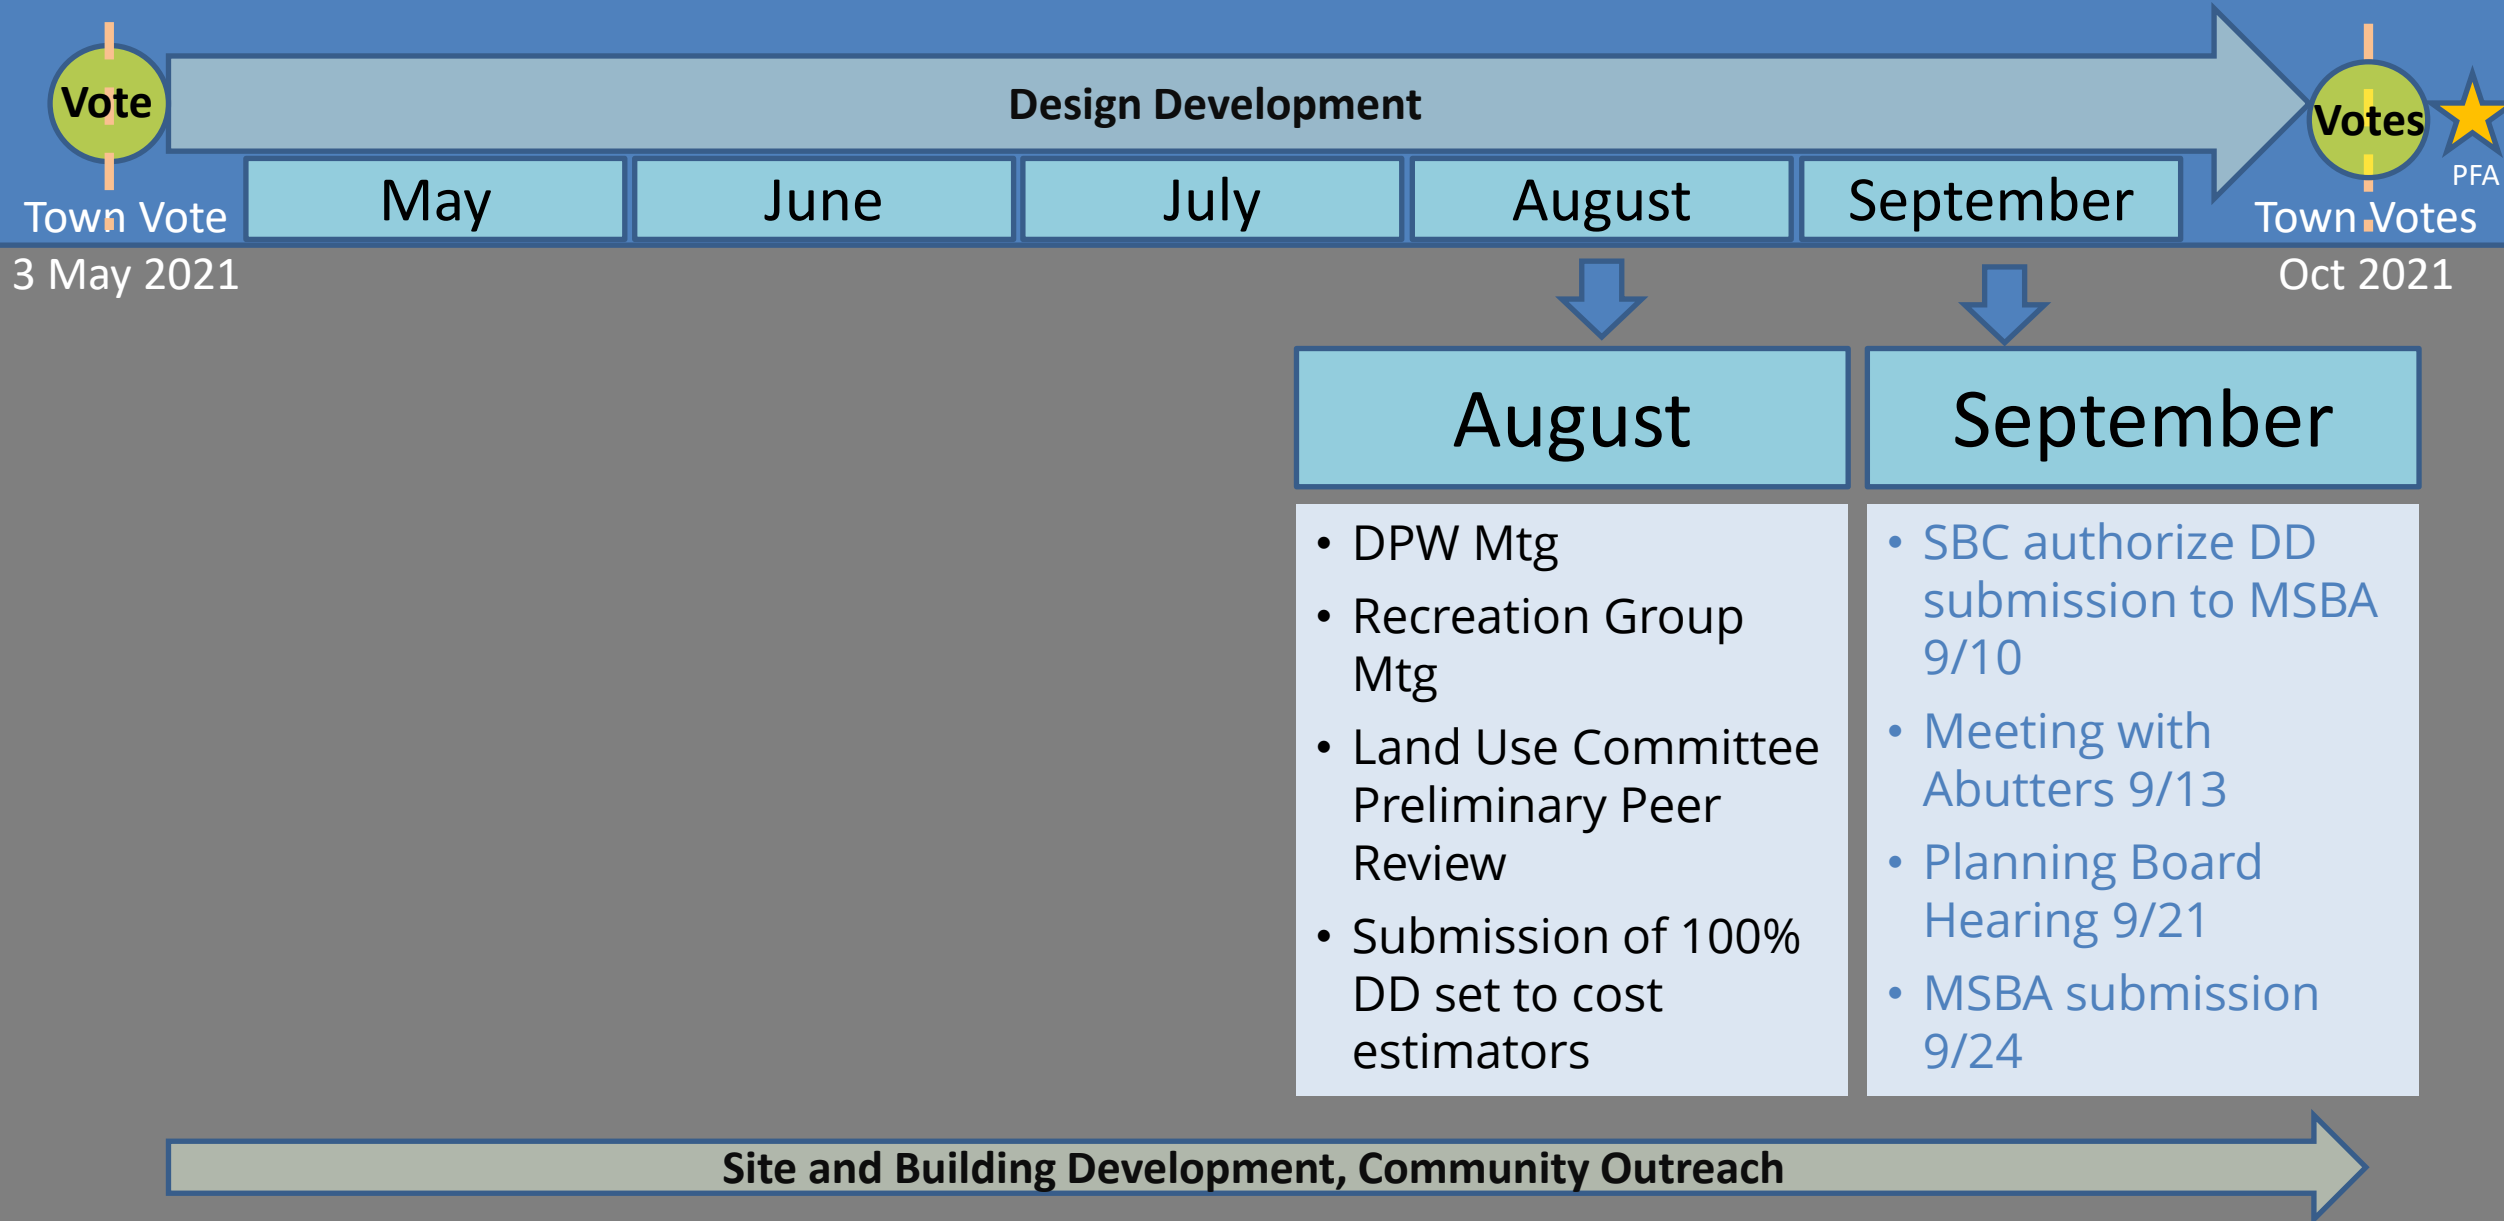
Vote

Town Vote

3 May 2021

Design Development

May

June

July

August

September

Votes

PFA

Town Votes

Oct 2021

August

- DPW Mtg
- Recreation Group Mtg
- Land Use Committee Preliminary Peer Review
- Submission of 100% DD set to cost estimators

September

- SBC authorize DD submission to MSBA 9/10
- Meeting with Abutters 9/13
- Planning Board Hearing 9/21
- MSBA submission 9/24

Site and Building Development, Community Outreach